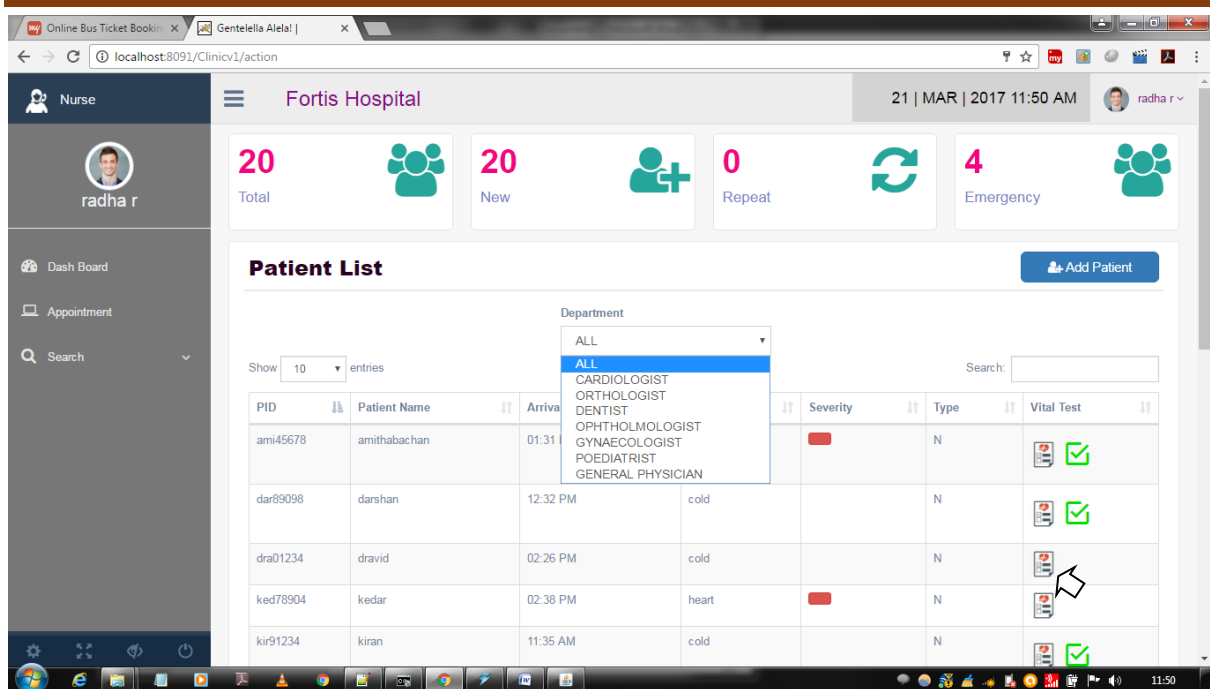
Online Bus Ticket Bookin ×
Gentelella Alela! | ×

localhost:8091/Clinicv1/action

Nurse

Fortis Hospital

21 | MAR | 2017 11:50 AM

radha r

radha r

20
Total

20
New

0
Repeat

4
Emergency

Dash Board

Appointment

Search

Patient List

Add Patient

Department

ALL

ALL
CARDIOLOGIST
ORTHOLOGIST
DENTIST
OPHTHOLMOLOGIST
GYNAECOLOGIST
POEDIATRIST
GENERAL PHYSICIAN

Show 10 entries

Search:

| PID | Patient Name | Arriva | | Severity | Type | Vital Test |
|---|---|---|---|---|---|---|
| ami45678 | amithabachan | 01:31 | | | N | |
| dar89098 | darshan | 12:32 PM | cold | | N | |
| dra01234 | dravid | 02:26 PM | cold | | N | |
| ked78904 | kedar | 02:38 PM | heart | | N | |
| kir91234 | kiran | 11:35 AM | cold | | N | |

11:50